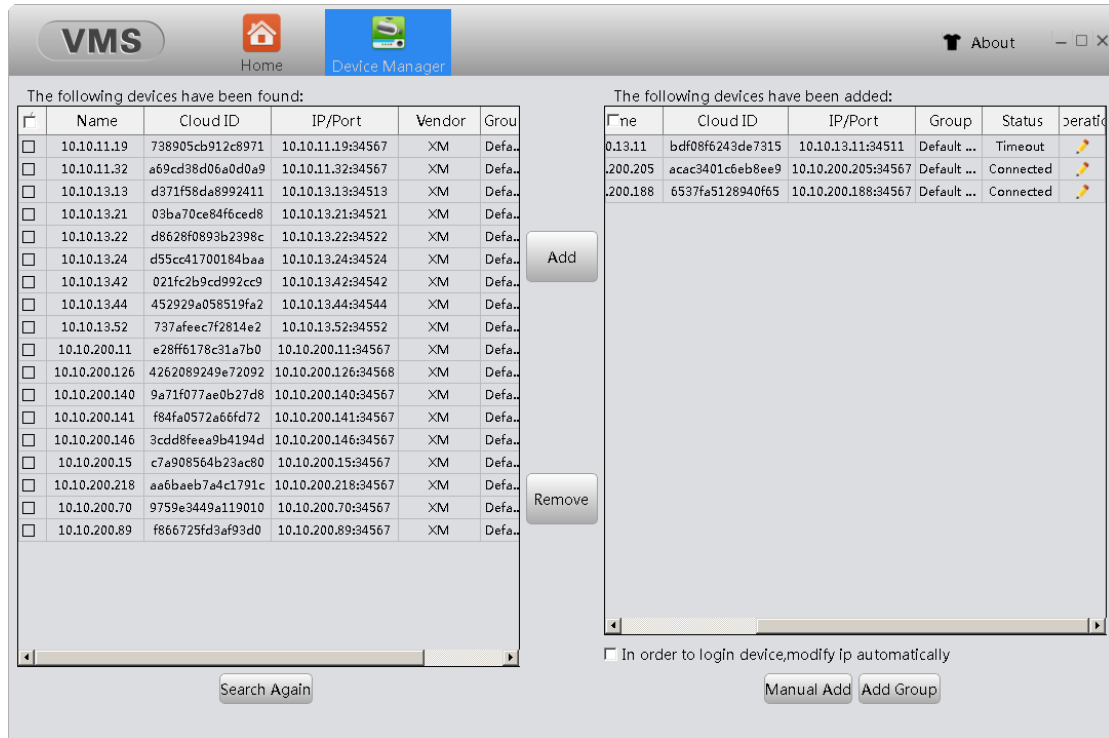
VMS

Home

Device Manager

About

The following devices have been found:

| | Name | Cloud ID | IP/Port | Vendor | Grou |
|---|---|---|---|---|---|
| ☐ | 10.10.11.19 | 738905cb912c8971 | 10.10.11.19:34567 | XM | Defa.. |
| ☐ | 10.10.11.32 | a69cd38d06a0d0a9 | 10.10.11.32:34567 | XM | Defa.. |
| ☐ | 10.10.13.13 | d371f58da8992411 | 10.10.13.13:34513 | XM | Defa.. |
| ☐ | 10.10.13.21 | 03ba70ce84f6ced8 | 10.10.13.21:34521 | XM | Defa.. |
| ☐ | 10.10.13.22 | d8628f0893b2398c | 10.10.13.22:34522 | XM | Defa.. |
| ☐ | 10.10.13.24 | d55cc41700184baa | 10.10.13.24:34524 | XM | Defa.. |
| ☐ | 10.10.13.42 | 021fc2b9cd992cc9 | 10.10.13.42:34542 | XM | Defa.. |
| ☐ | 10.10.13.44 | 452929a058519fa2 | 10.10.13.44:34544 | XM | Defa.. |
| ☐ | 10.10.13.52 | 737afeec7f2814e2 | 10.10.13.52:34552 | XM | Defa.. |
| ☐ | 10.10.200.11 | e28ff6178c31a7b0 | 10.10.200.11:34567 | XM | Defa.. |
| ☐ | 10.10.200.126 | 4262089249e72092 | 10.10.200.126:34568 | XM | Defa.. |
| ☐ | 10.10.200.140 | 9a71f077ae0b27d8 | 10.10.200.140:34567 | XM | Defa.. |
| ☐ | 10.10.200.141 | f84fa0572a66fd72 | 10.10.200.141:34567 | XM | Defa.. |
| ☐ | 10.10.200.146 | 3cdd8feea9b4194d | 10.10.200.146:34567 | XM | Defa.. |
| ☐ | 10.10.200.15 | c7a908564b23ac80 | 10.10.200.15:34567 | XM | Defa.. |
| ☐ | 10.10.200.218 | aa6baeb7a4c1791c | 10.10.200.218:34567 | XM | Defa.. |
| ☐ | 10.10.200.70 | 9759e3449a119010 | 10.10.200.70:34567 | XM | Defa.. |
| ☐ | 10.10.200.89 | f866725fd3af93d0 | 10.10.200.89:34567 | XM | Defa.. |

Add

Remove

The following devices have been added:

| ne | Cloud ID | IP/Port | Group | Status | peratio |
|---|---|---|---|---|---|
| 0.13.11 | bdf08f6243de7315 | 10.10.13.11:34511 | Default ... | Timeout | |
| .200.205 | acac3401c6eb8ee9 | 10.10.200.205:34567 | Default ... | Connected | |
| .200.188 | 6537fa5128940f65 | 10.10.200.188:34567 | Default ... | Connected | |

In order to login device,modify ip automatically

Search Again

Manual Add

Add Group